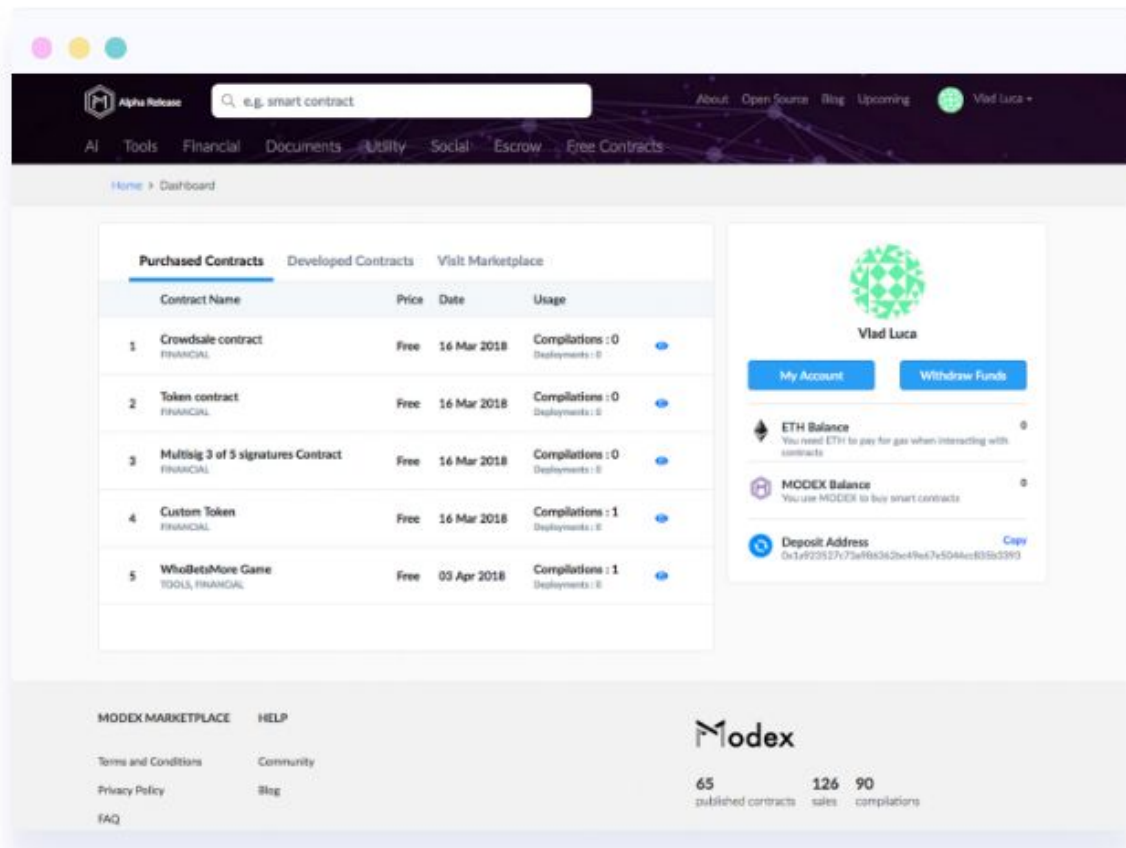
Alpha Release

e.g. smart contract

About Open Source Blog Upcoming Vlad Luca

AI Tools Financial Documents Utility Social Escrow Free Contracts

Home > Dashboard

Purchased Contracts Developed Contracts Visit Marketplace

| | Contract Name | Price | Date | Usage |
|---|---|---|---|---|
| 1 | Crowdsale contract FINANCIAL | Free | 16 Mar 2018 | Compilations : 0 Deployments : 0 |
| 2 | Token contract FINANCIAL | Free | 16 Mar 2018 | Compilations : 0 Deployments : 0 |
| 3 | Multisig 3 of 5 signatures Contract FINANCIAL | Free | 16 Mar 2018 | Compilations : 0 Deployments : 0 |
| 4 | Custom Token FINANCIAL | Free | 16 Mar 2018 | Compilations : 1 Deployments : 0 |
| 5 | WhoBetsMore Game TOOLS, FINANCIAL | Free | 03 Apr 2018 | Compilations : 1 Deployments : 0 |

Vlad Luca

My Account

Withdraw Funds

ETH Balance 0
You need ETH to pay for gas when interacting with contracts

MODEX Balance 0
You use MODEX to buy smart contracts

Deposit Address Copy
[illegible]

MODEX MARKETPLACE

Terms and Conditions

Privacy Policy

FAQ

HELP

Community

Blog

Modex

65 published contracts 126 sales 90 compilations